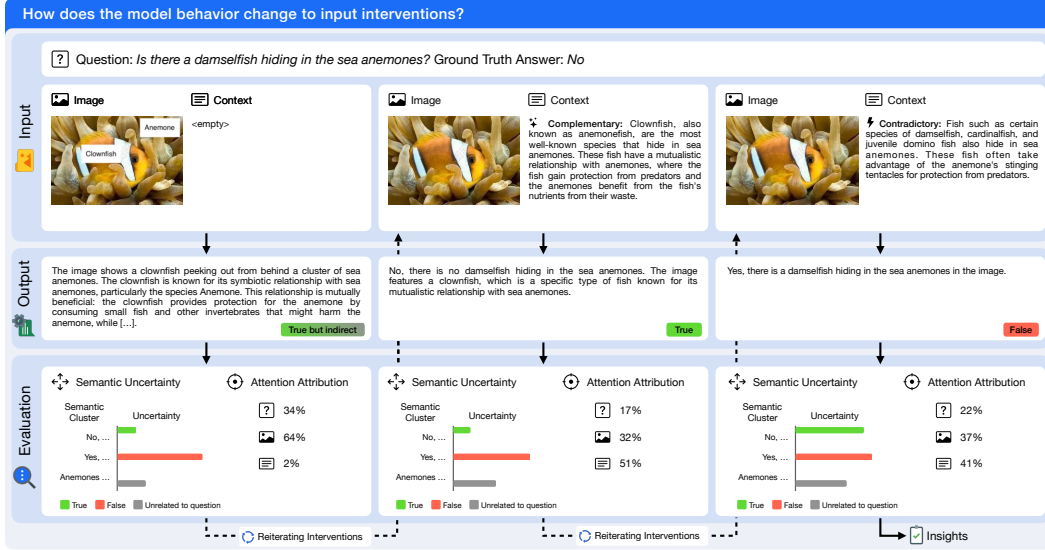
How does the model behavior change to input interventions?

Question: *Is there a damselfish hiding in the sea anemones?* Ground Truth Answer: *No*

Input

Image

Context

Anemone

Clownfish

<empty>

Image

Context

Complementary: Clownfish, also known as anemonefish, are the most well-known species that hide in sea anemones. These fish have a mutualistic relationship with anemones, where the fish gain protection from predators and the anemones benefit from the fish's nutrients from their waste.

Image

Context

Contradictory: Fish such as certain species of damselfish, cardinalfish, and juvenile domino fish also hide in sea anemones. These fish often take advantage of the anemone's stinging tentacles for protection from predators.

Output

The image shows a clownfish peeking out from behind a cluster of sea anemones. The clownfish is known for its symbiotic relationship with sea anemones, particularly the species Anemone. This relationship is mutually beneficial: the clownfish provides protection for the anemone by consuming small fish and other invertebrates that might harm the anemone, while [...].

True but indirect

No, there is no damselfish hiding in the sea anemones. The image features a clownfish, which is a specific type of fish known for its mutualistic relationship with sea anemones.

True

Yes, there is a damselfish hiding in the sea anemones in the image.

False

Evaluation

Semantic Uncertainty

Attention Attribution

Semantic Cluster

Uncertainty

No, ...

Yes, ...

Anemones ...

34%

64%

2%

True False Unrelated to question

Semantic Uncertainty

Attention Attribution

Semantic Cluster

Uncertainty

No, ...

Yes, ...

Anemones ...

17%

32%

51%

True False Unrelated to question

Semantic Uncertainty

Attention Attribution

Semantic Cluster

Uncertainty

No, ...

Yes, ...

Anemones ...

22%

37%

41%

True False Unrelated to question

Reiterating Interventions

Reiterating Interventions

Insights